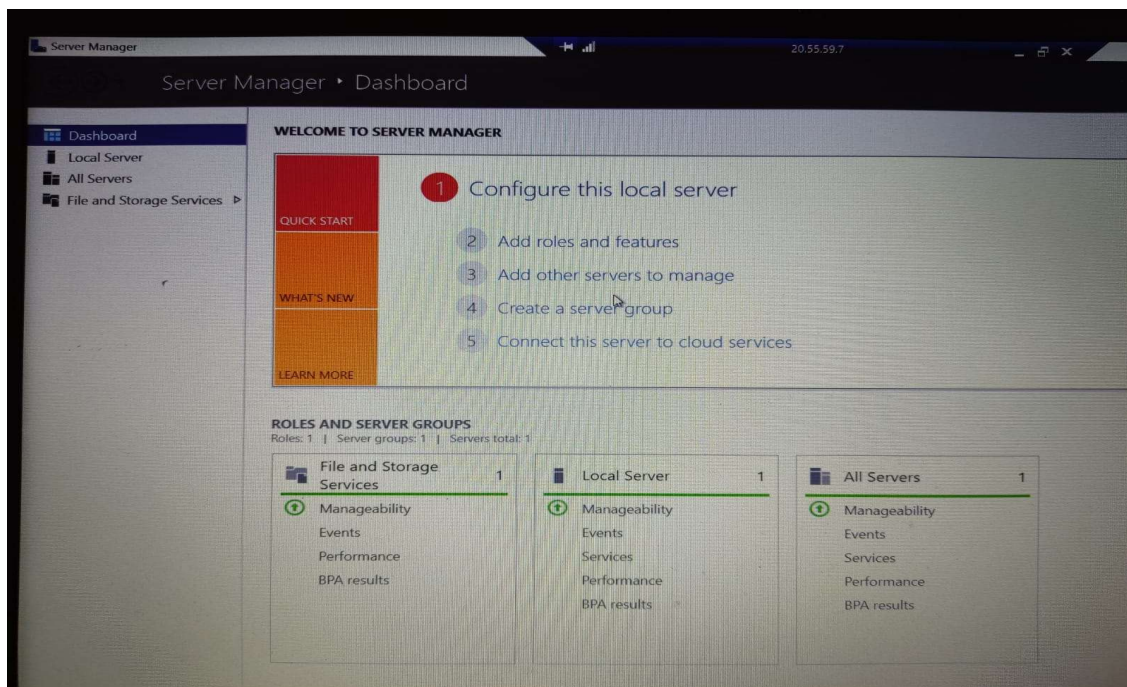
Server Manager

20.55.59.7

Server Manager • Dashboard

Dashboard
Local Server
All Servers
File and Storage Services ▷

WELCOME TO SERVER MANAGER

QUICK START

WHAT'S NEW

LEARN MORE

1 Configure this local server

2 Add roles and features

3 Add other servers to manage

4 Create a server group

5 Connect this server to cloud services

ROLES AND SERVER GROUPS
Roles: 1 | Server groups: 1 | Servers total: 1

| File and Storage Services 1 | Local Server 1 | All Servers 1 |
|---|---|---|
| Manageability | Manageability | Manageability |
| Events | Events | Events |
| Performance | Services | Services |
| BPA results | Performance | Performance |
| | BPA results | BPA results |